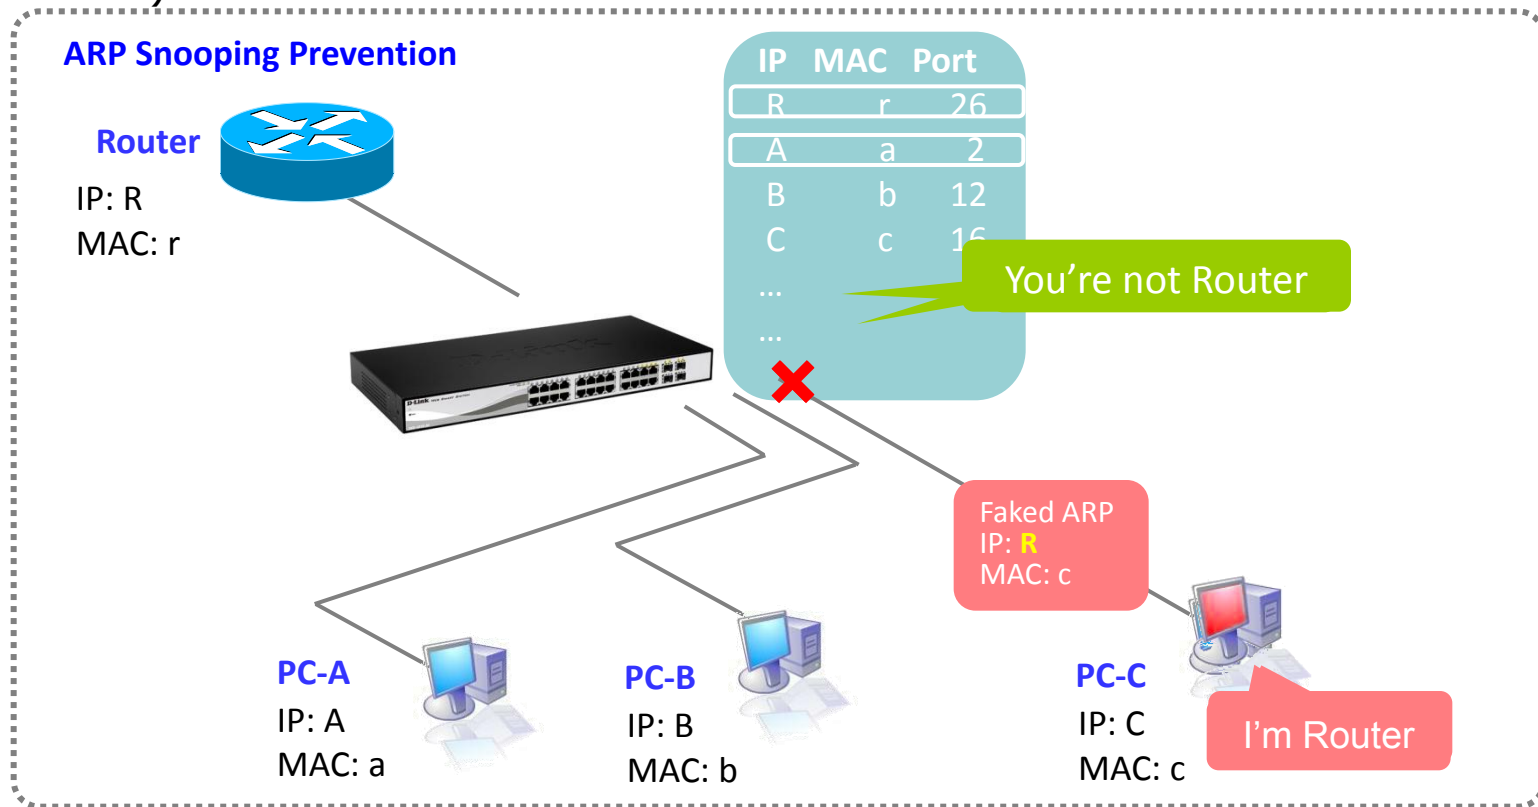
ARP Snooping Prevention

Router
IP: R
MAC: r

| IP | MAC | Port |
|---|---|---|
| R | r | 26 |
| A | a | 2 |
| B | b | 12 |
| C | c | 16 |
| … | | |
| … | | |

You're not Router

D-Link

Faked ARP
IP: R
MAC: c

PC-A
IP: A
MAC: a

PC-B
IP: B
MAC: b

PC-C
IP: C
MAC: c

I'm Router